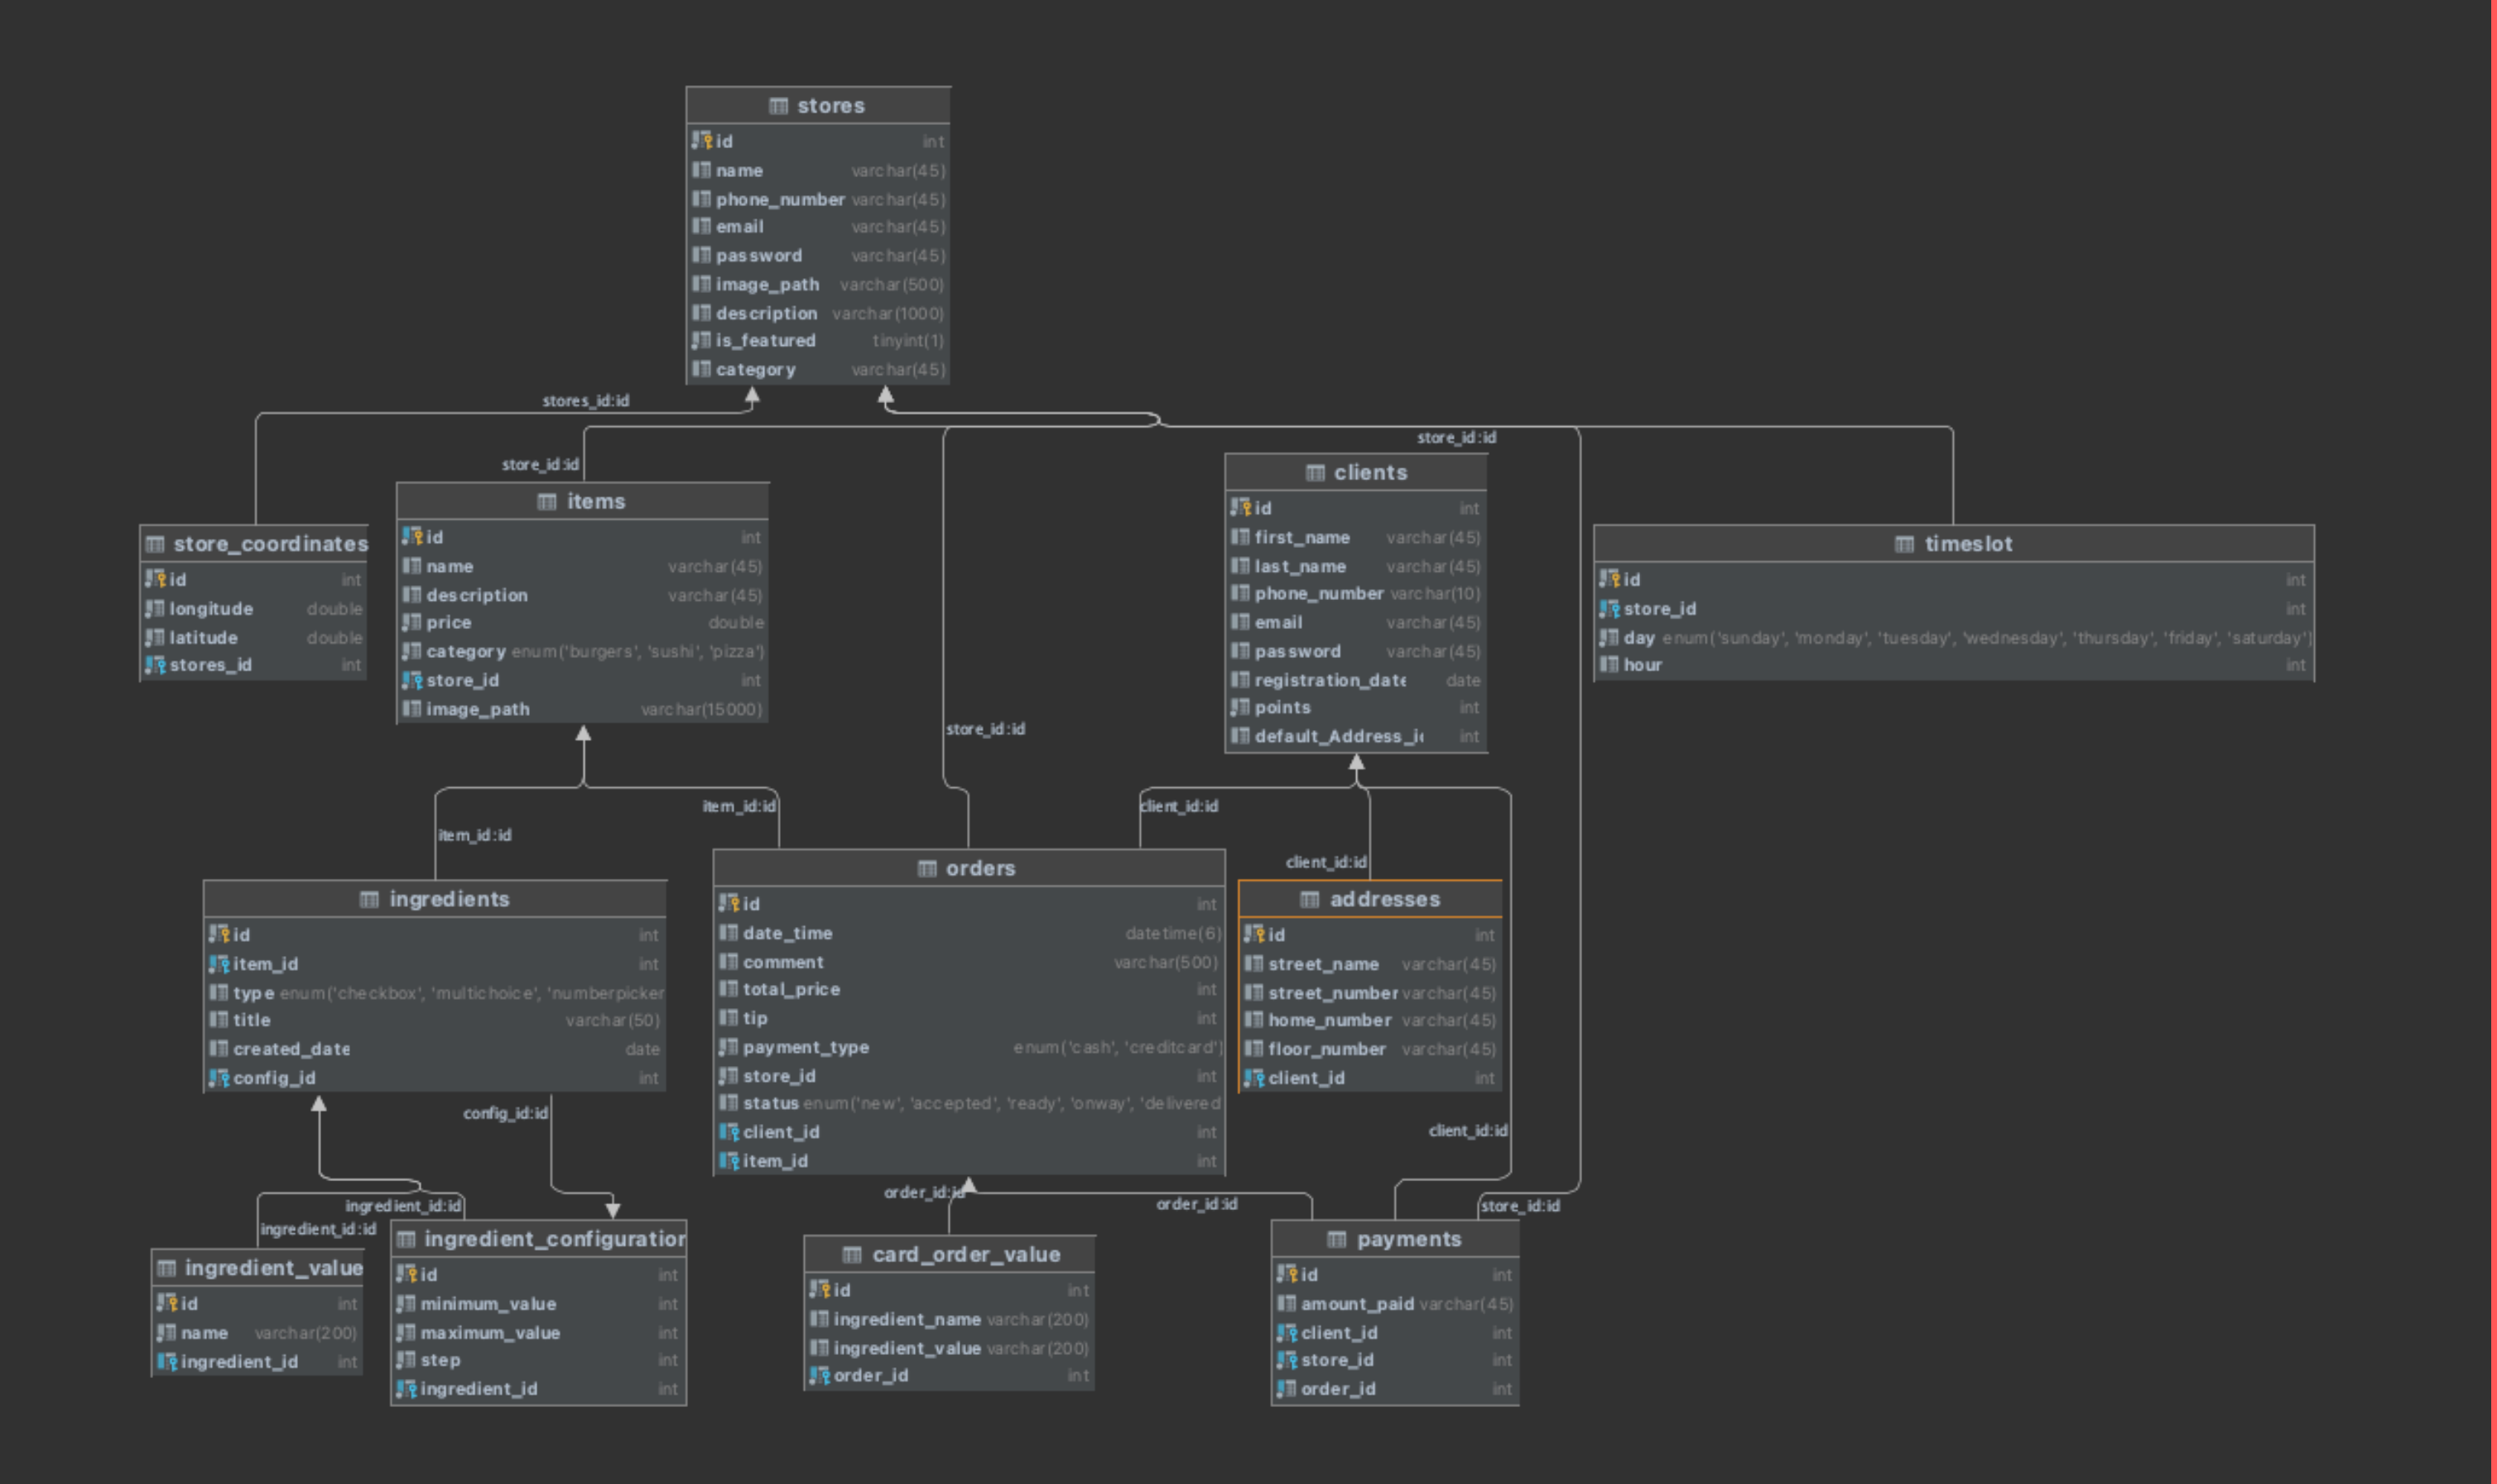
stores
id int
name varchar(45)
phone_number varchar(45)
email varchar(45)
password varchar(45)
image_path varchar(500)
description varchar(1000)
is_featured tinyint(1)
category varchar(45)

stores_id:id
store_id:id
store_id:id

store_coordinates
id int
longitude double
latitude double
stores_id int

items
id int
name varchar(45)
description varchar(45)
price double
category enum('burgers', 'sushi', 'pizza')
store_id int
image_path varchar(15000)

clients
id int
first_name varchar(45)
last_name varchar(45)
phone_number varchar(10)
email varchar(45)
password varchar(45)
registration_date date
points int
default_Address_i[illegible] int

timeslot
id int
store_id int
day enum('sunday', 'monday', 'tuesday', 'wednesday', 'thursday', 'friday', 'saturday')
hour int

store_id:id
item_id:id
item_id:id
client_id:id
client_id:id

ingredients
id int
item_id int
type enum('checkbox', 'multichoice', 'numberpicker
title varchar(50)
created_date date
config_id int

orders
id int
date_time datetime(6)
comment varchar(500)
total_price int
tip int
payment_type enum('cash', 'creditcard')
store_id int
status enum('new', 'accepted', 'ready', 'onway', 'delivered
client_id int
item_id int

addresses
id int
street_name varchar(45)
street_number varchar(45)
home_number varchar(45)
floor_number varchar(45)
client_id int

config_id:id
client_id:id
order_id:id
order_id:id
store_id:id
ingredient_id:id
ingredient_id:id

ingredient_value
id int
name varchar(200)
ingredient_id int

ingredient_configuratior
id int
minimum_value int
maximum_value int
step int
ingredient_id int

card_order_value
id int
ingredient_name varchar(200)
ingredient_value varchar(200)
order_id int

payments
id int
amount_paid varchar(45)
client_id int
store_id int
order_id int